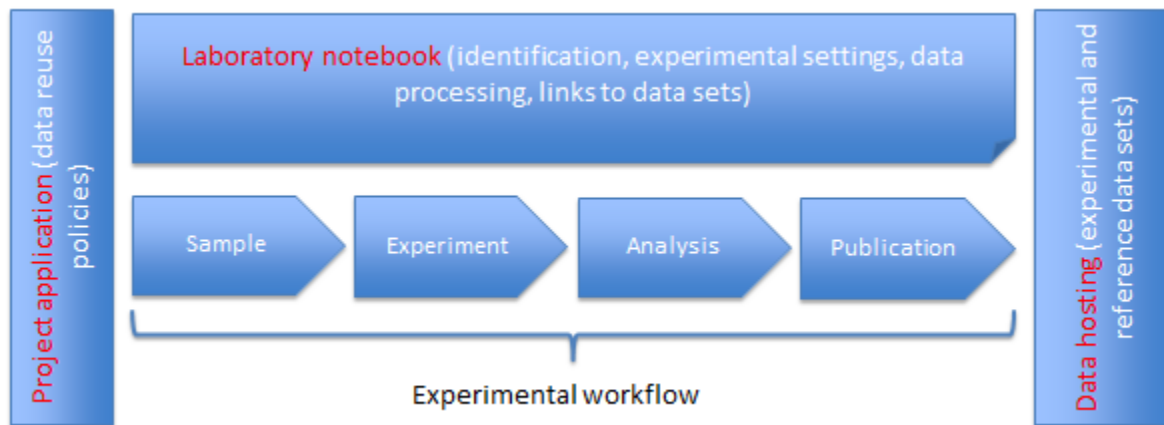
Project application (data reuse policies)

Laboratory notebook (identification, experimental settings, data processing, links to data sets)

Sample

Experiment

Analysis

Publication

Experimental workflow

Data hosting (experimental and reference data sets)